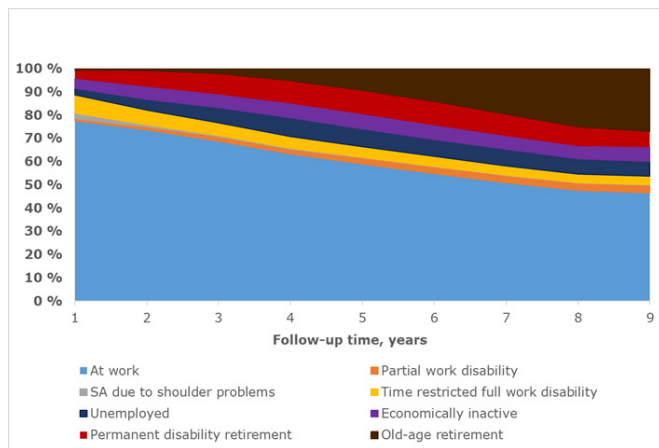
100 %
90 %
80 %
70 %
60 %
50 %
40 %
30 %
20 %
10 %
0 %

1 2 3 4 5 6 7 8 9

Follow-up time, years

At work
Partial work disability
SA due to shoulder problems
Time restricted full work disability
Unemployed
Economically inactive
Permanent disability retirement
Old-age retirement